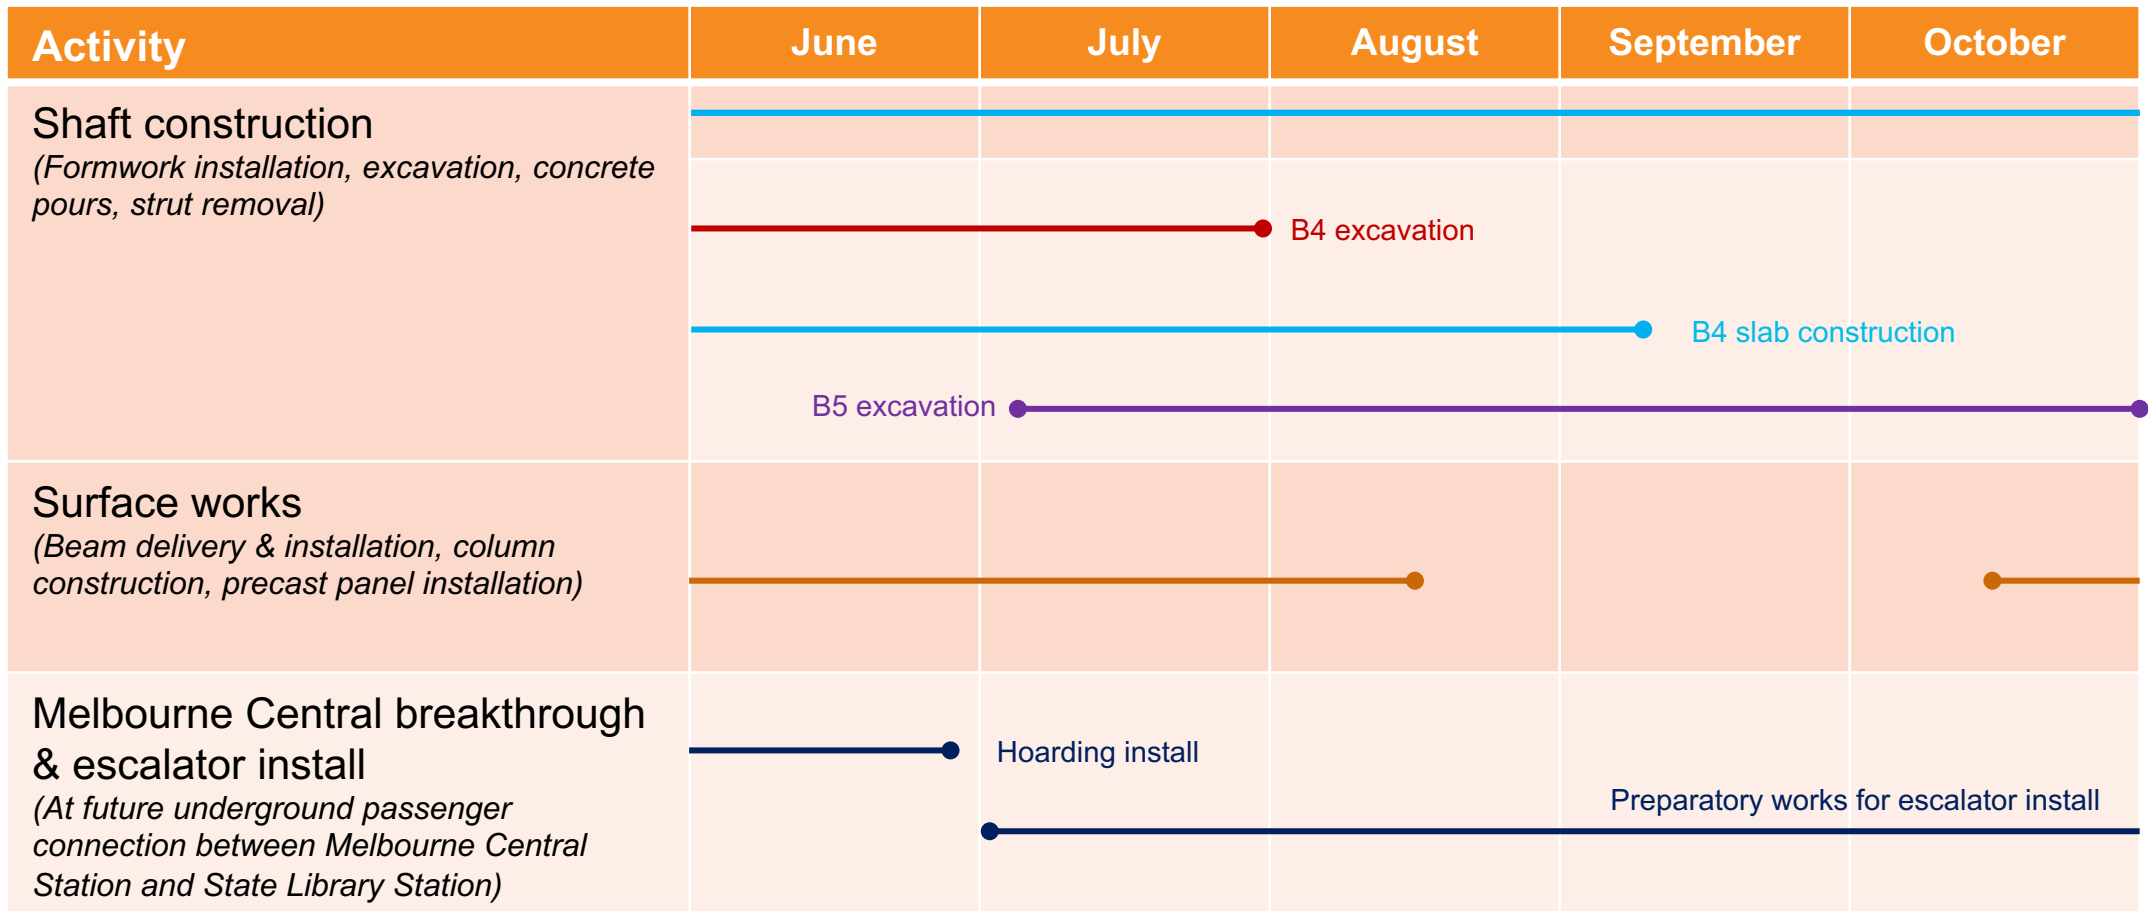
| Activity | June | July | August | September | October |
|---|---|---|---|---|---|
| Shaft construction *(Formwork installation, excavation, concrete pours, strut removal)* | B4 excavation | | B4 slab construction | B5 excavation | |
| Surface works *(Beam delivery & installation, column construction, precast panel installation)* | | | | | |
| Melbourne Central breakthrough & escalator install *(At future underground passenger connection between Melbourne Central Station and State Library Station)* | Hoarding install | | Preparatory works for escalator install | | |